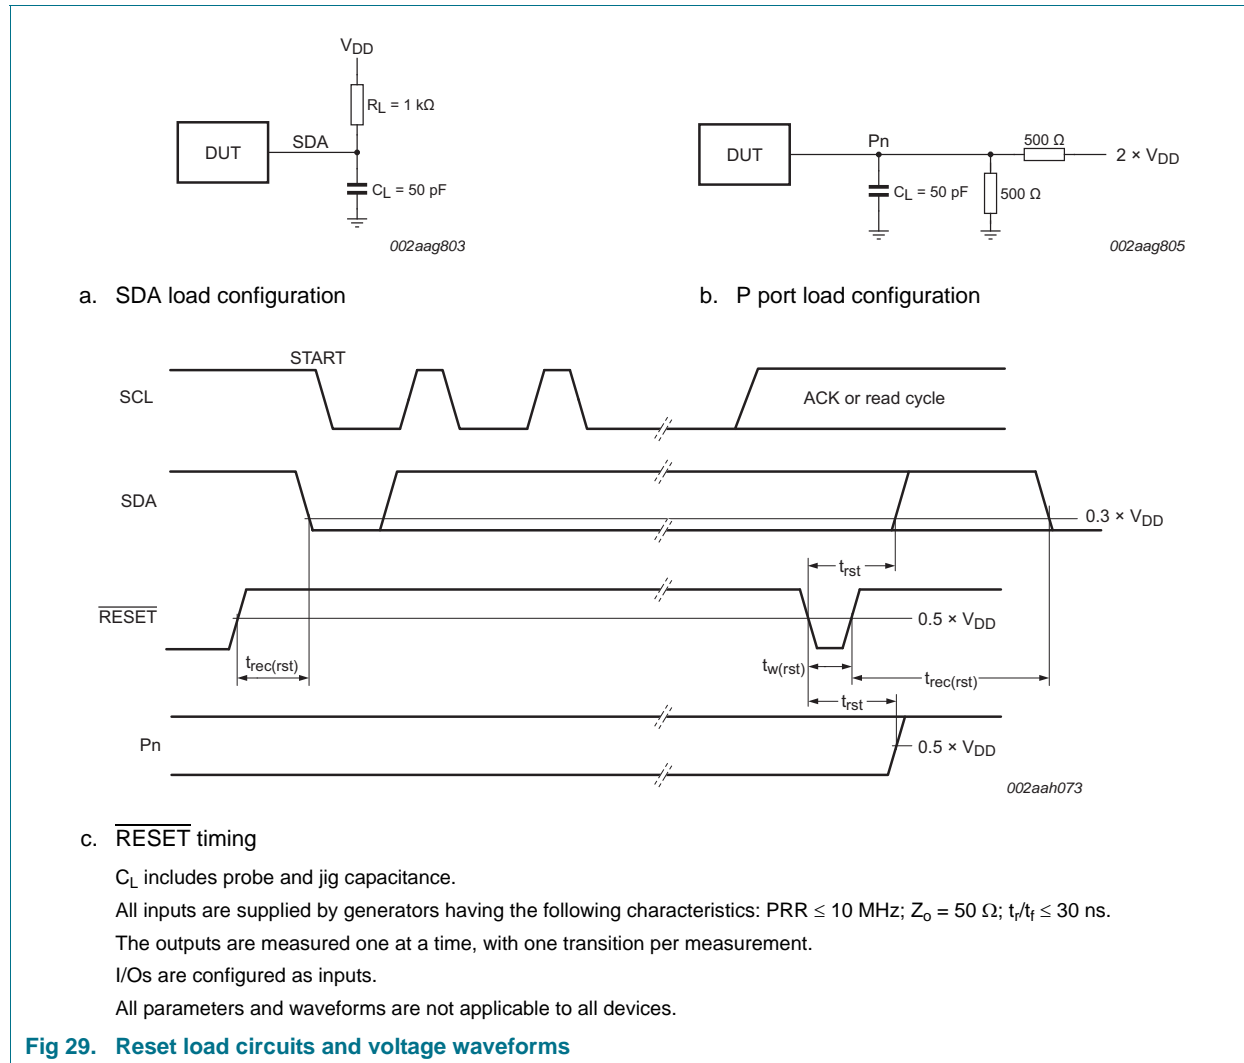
$V_{DD}$

$R_L$ = 1 kΩ

DUT

SDA

$C_L$ = 50 pF

002aag803

a. SDA load configuration

DUT

Pn

500 Ω

2 × $V_{DD}$

$C_L$ = 50 pF

500 Ω

002aag805

b. P port load configuration

START

SCL

ACK or read cycle

SDA

0.3 × $V_{DD}$

$t_{rst}$

$\overline{RESET}$

0.5 × $V_{DD}$

$t_{rec(rst)}$

$t_{w(rst)}$

$t_{rec(rst)}$

$t_{rst}$

Pn

0.5 × $V_{DD}$

002aah073

c. $\overline{RESET}$ timing

$C_L$ includes probe and jig capacitance.

All inputs are supplied by generators having the following characteristics: PRR ≤ 10 MHz; $Z_o$ = 50 Ω; $t_r$/$t_f$ ≤ 30 ns.

The outputs are measured one at a time, with one transition per measurement.

I/Os are configured as inputs.

All parameters and waveforms are not applicable to all devices.

Fig 29. Reset load circuits and voltage waveforms